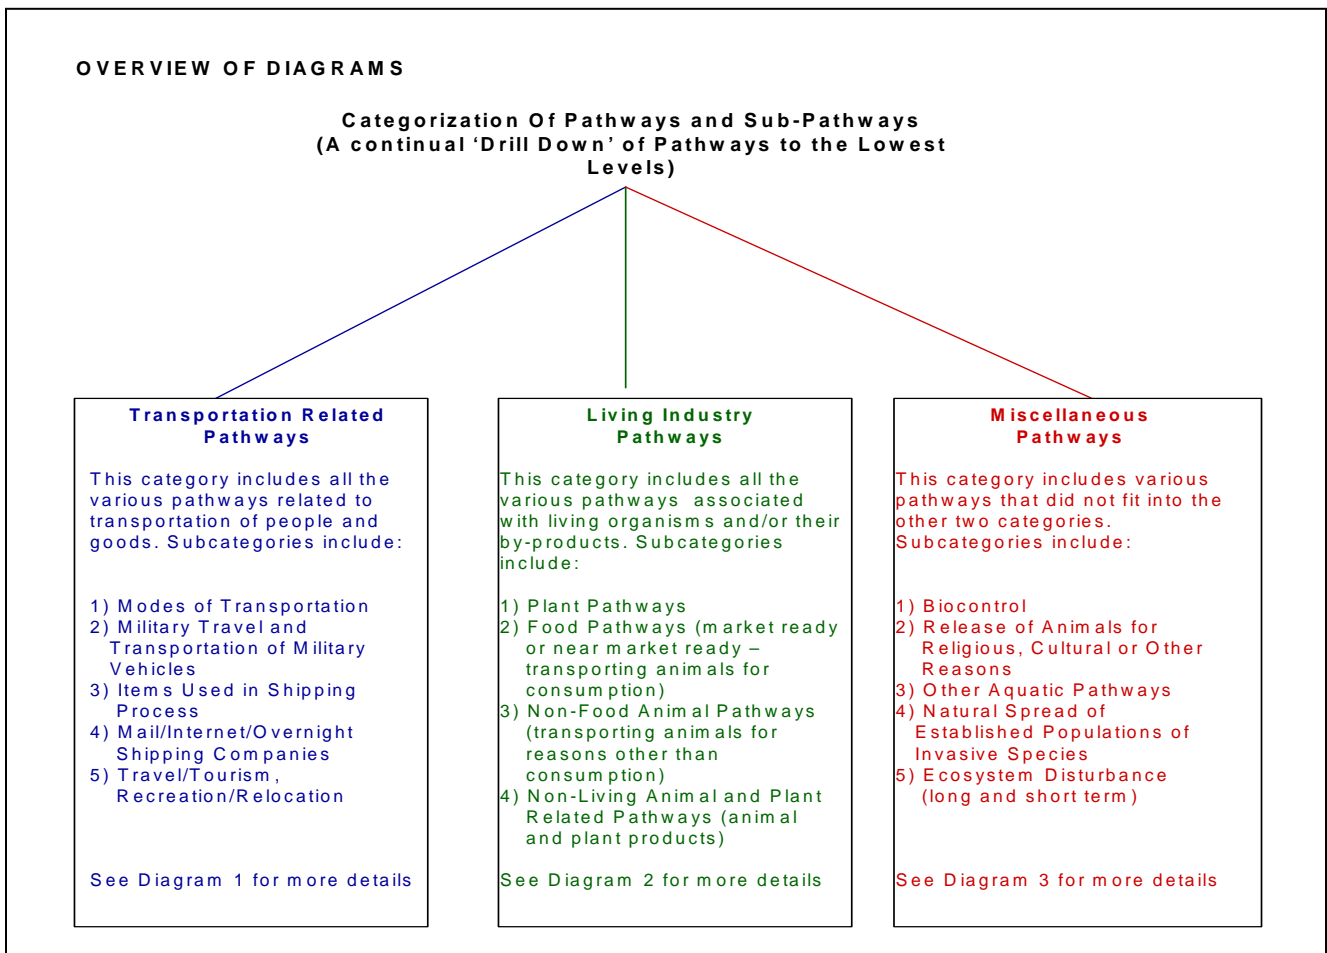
OVERVIEW OF DIAGRAMS

Categorization Of Pathways and Sub-Pathways
(A continual 'Drill Down' of Pathways to the Lowest Levels)

Transportation Related Pathways

This category includes all the various pathways related to transportation of people and goods. Subcategories include:

1) Modes of Transportation
2) Military Travel and Transportation of Military Vehicles
3) Items Used in Shipping Process
4) Mail/Internet/Overnight Shipping Companies
5) Travel/Tourism, Recreation/Relocation

See Diagram 1 for more details

Living Industry Pathways

This category includes all the various pathways associated with living organisms and/or their by-products. Subcategories include:

1) Plant Pathways
2) Food Pathways (market ready or near market ready – transporting animals for consumption)
3) Non-Food Animal Pathways (transporting animals for reasons other than consumption)
4) Non-Living Animal and Plant Related Pathways (animal and plant products)

See Diagram 2 for more details

Miscellaneous Pathways

This category includes various pathways that did not fit into the other two categories. Subcategories include:

1) Biocontrol
2) Release of Animals for Religious, Cultural or Other Reasons
3) Other Aquatic Pathways
4) Natural Spread of Established Populations of Invasive Species
5) Ecosystem Disturbance (long and short term)

See Diagram 3 for more details